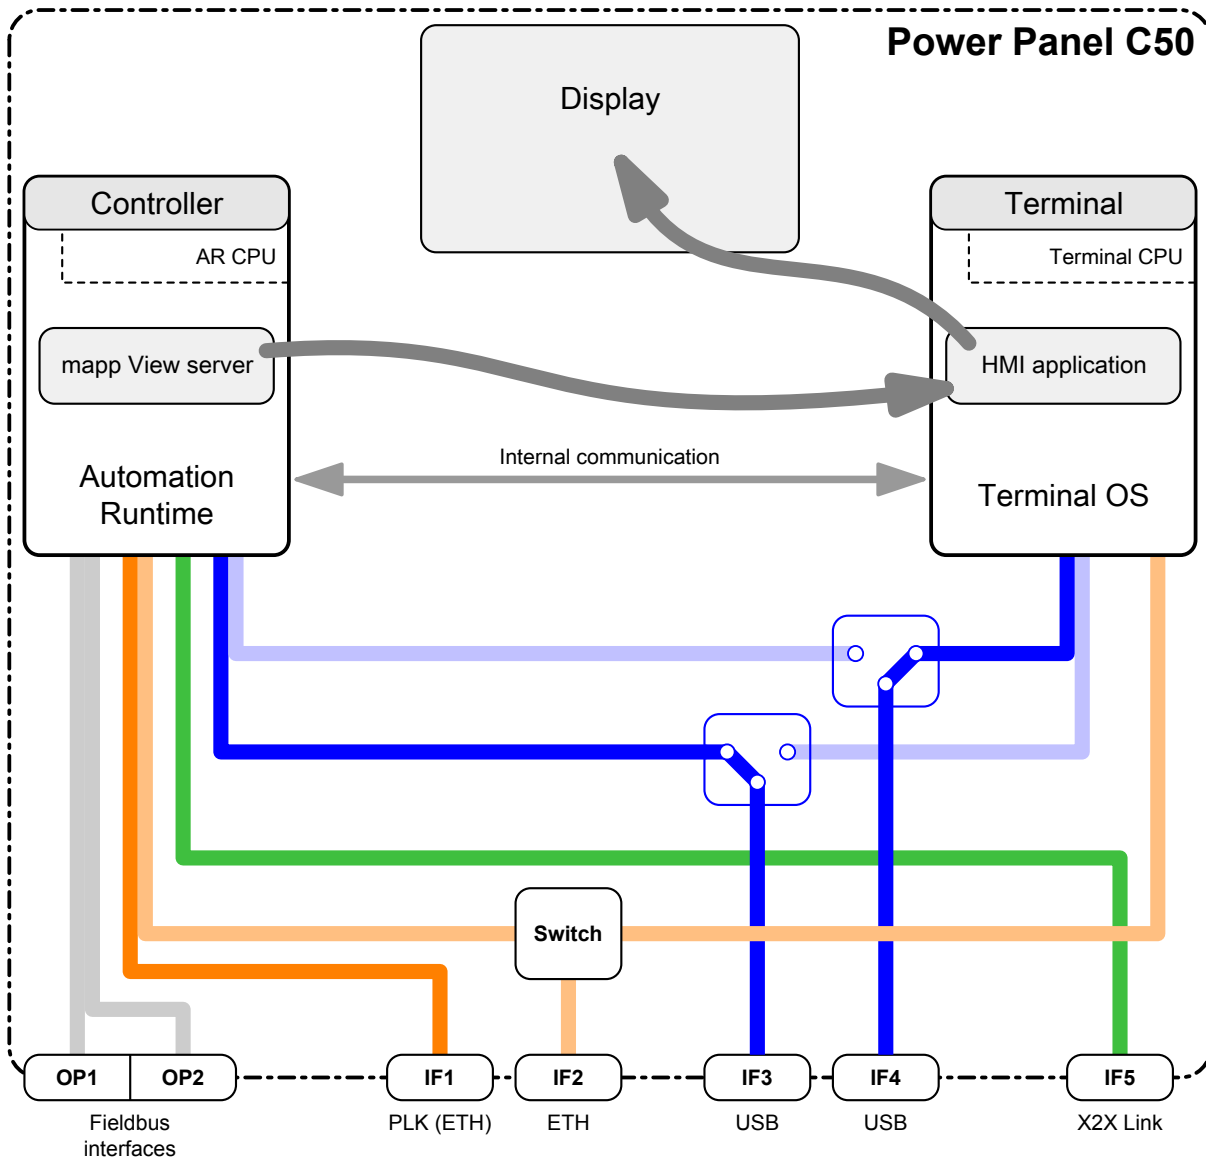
Power Panel C50

Display

Controller

AR CPU

mapp View server

Automation Runtime

Terminal

Terminal CPU

HMI application

Terminal OS

Internal communication

Switch

OP1

OP2

Fieldbus interfaces

IF1

PLK (ETH)

IF2

ETH

IF3

USB

IF4

USB

IF5

X2X Link